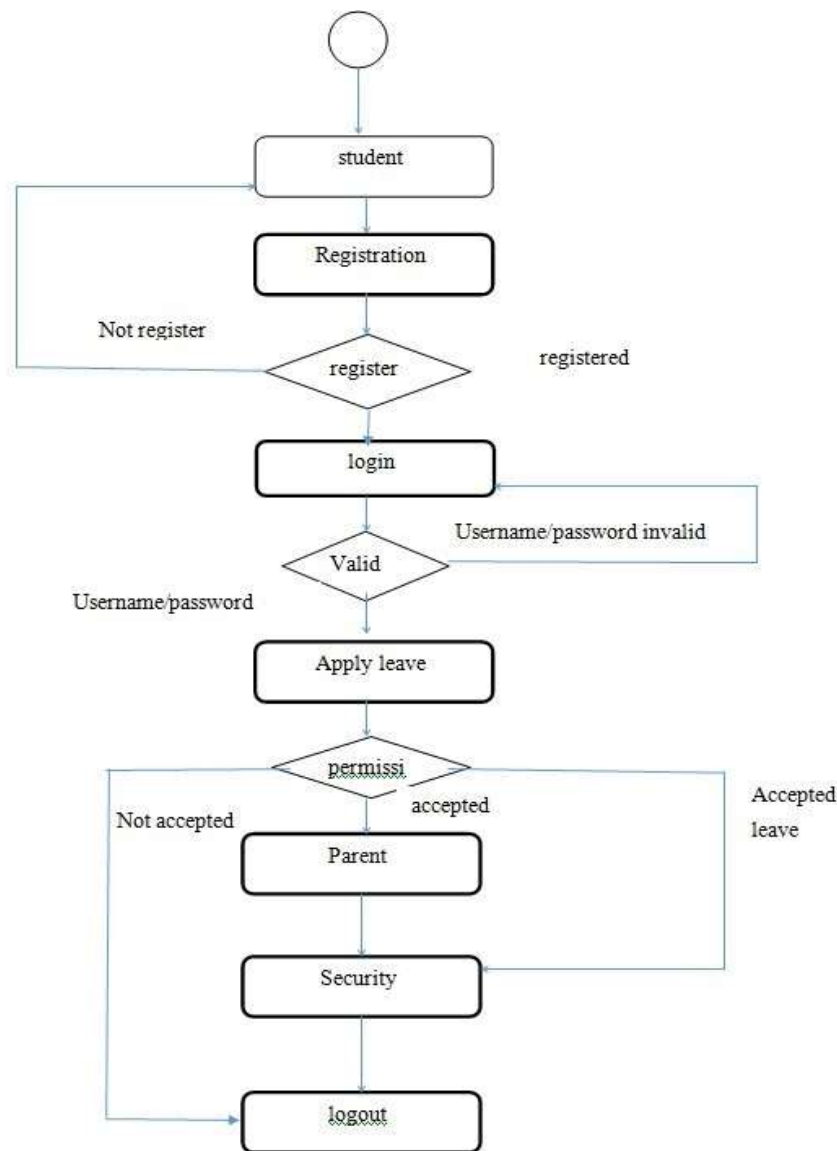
student

Registration

Not register

register

registered

login

Username/password invalid

Valid

Username/password

Apply leave

permissi

accepted

Not accepted

Accepted leave

Parent

Security

logout